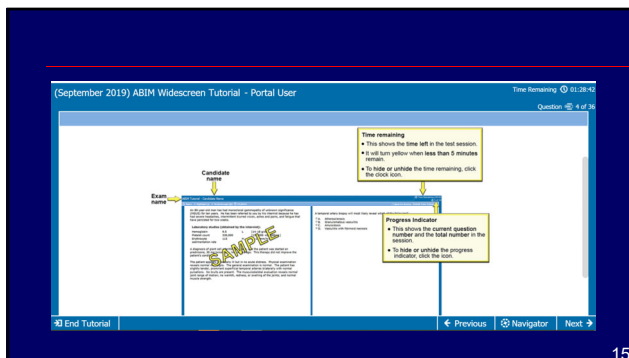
(September 2019) ABIM Widescreen Tutorial - Portal User

Time Remaining 01:28:42

Question 4 of 36

Candidate name

Exam name

SAMPLE

Time remaining
• This shows the time left in the test session.
• It will turn yellow when less than 5 minutes remain.
• To hide or unhide the time remaining, click the clock icon.

Progress Indicator
• This shows the current question number and the total number in the session.
• To hide or unhide the progress indicator, click the icon.

End Tutorial

Previous

Navigator

Next

15